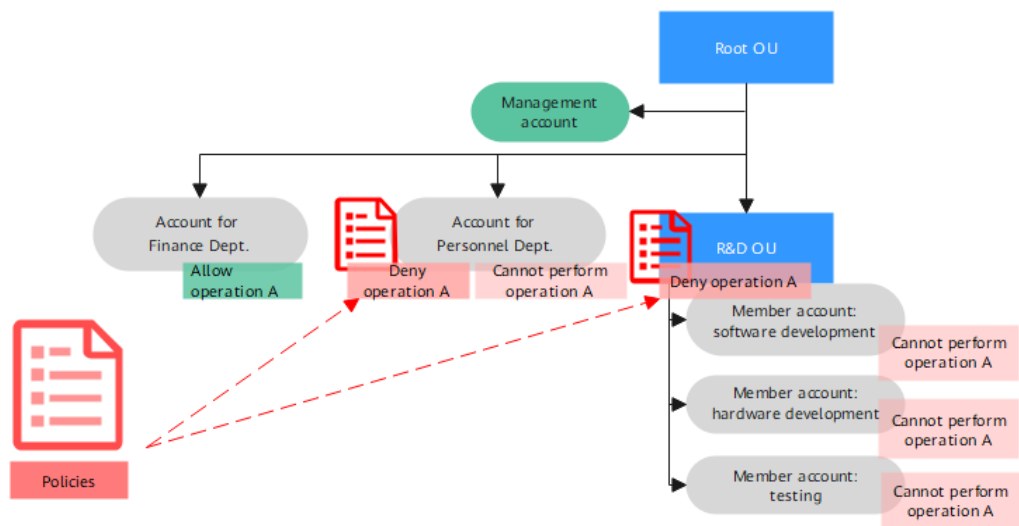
Root OU

Management account

Account for Finance Dept.

Allow operation A

Account for Personnel Dept.

Deny operation A

Cannot perform operation A

R&D OU

Deny operation A

Member account: software development

Cannot perform operation A

Member account: hardware development

Cannot perform operation A

Member account: testing

Cannot perform operation A

Policies